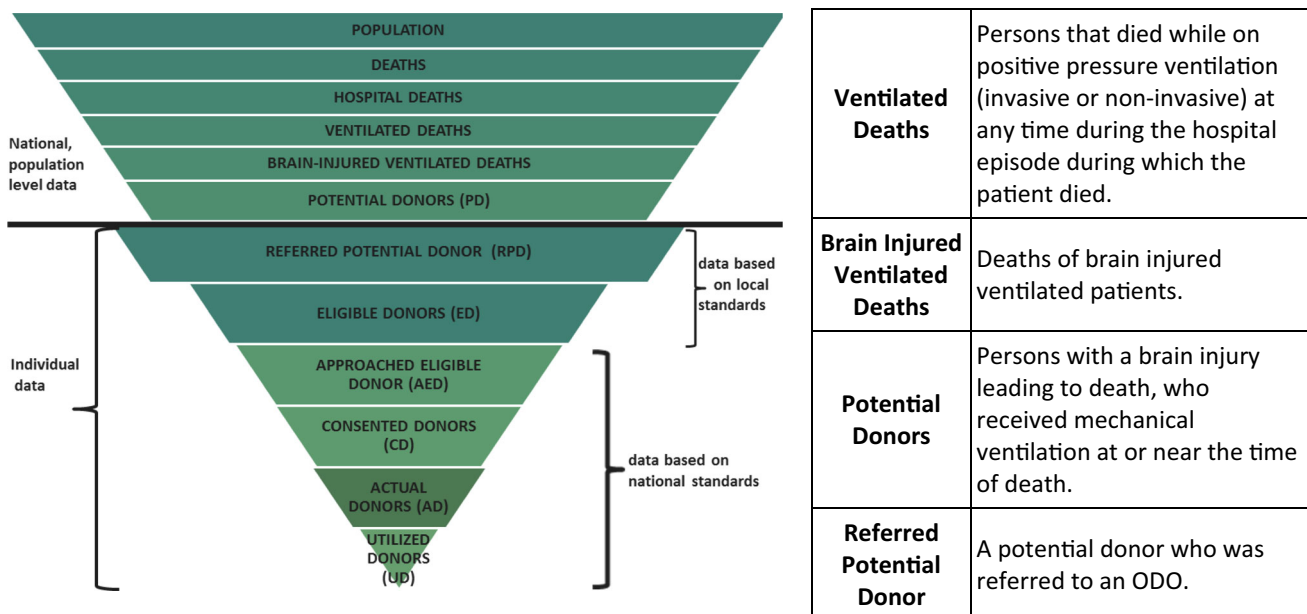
POPULATION

DEATHS

HOSPITAL DEATHS

VENTILATED DEATHS

BRAIN-INJURED VENTILATED DEATHS

POTENTIAL DONORS (PD)

National, population level data

REFERRED POTENTIAL DONOR (RPD)

ELIGIBLE DONORS (ED)

data based on local standards

Individual data

APPROACHED ELIGIBLE DONOR (AED)

CONSENTED DONORS (CD)

ACTUAL DONORS (AD)

UTILIZED DONORS (UD)

data based on national standards

| | |
|---|---|
| Ventilated Deaths | Persons that died while on positive pressure ventilation (invasive or non-invasive) at any time during the hospital episode during which the patient died. |
| Brain Injured Ventilated Deaths | Deaths of brain injured ventilated patients. |
| Potential Donors | Persons with a brain injury leading to death, who received mechanical ventilation at or near the time of death. |
| Referred Potential Donor | A potential donor who was referred to an ODO. |